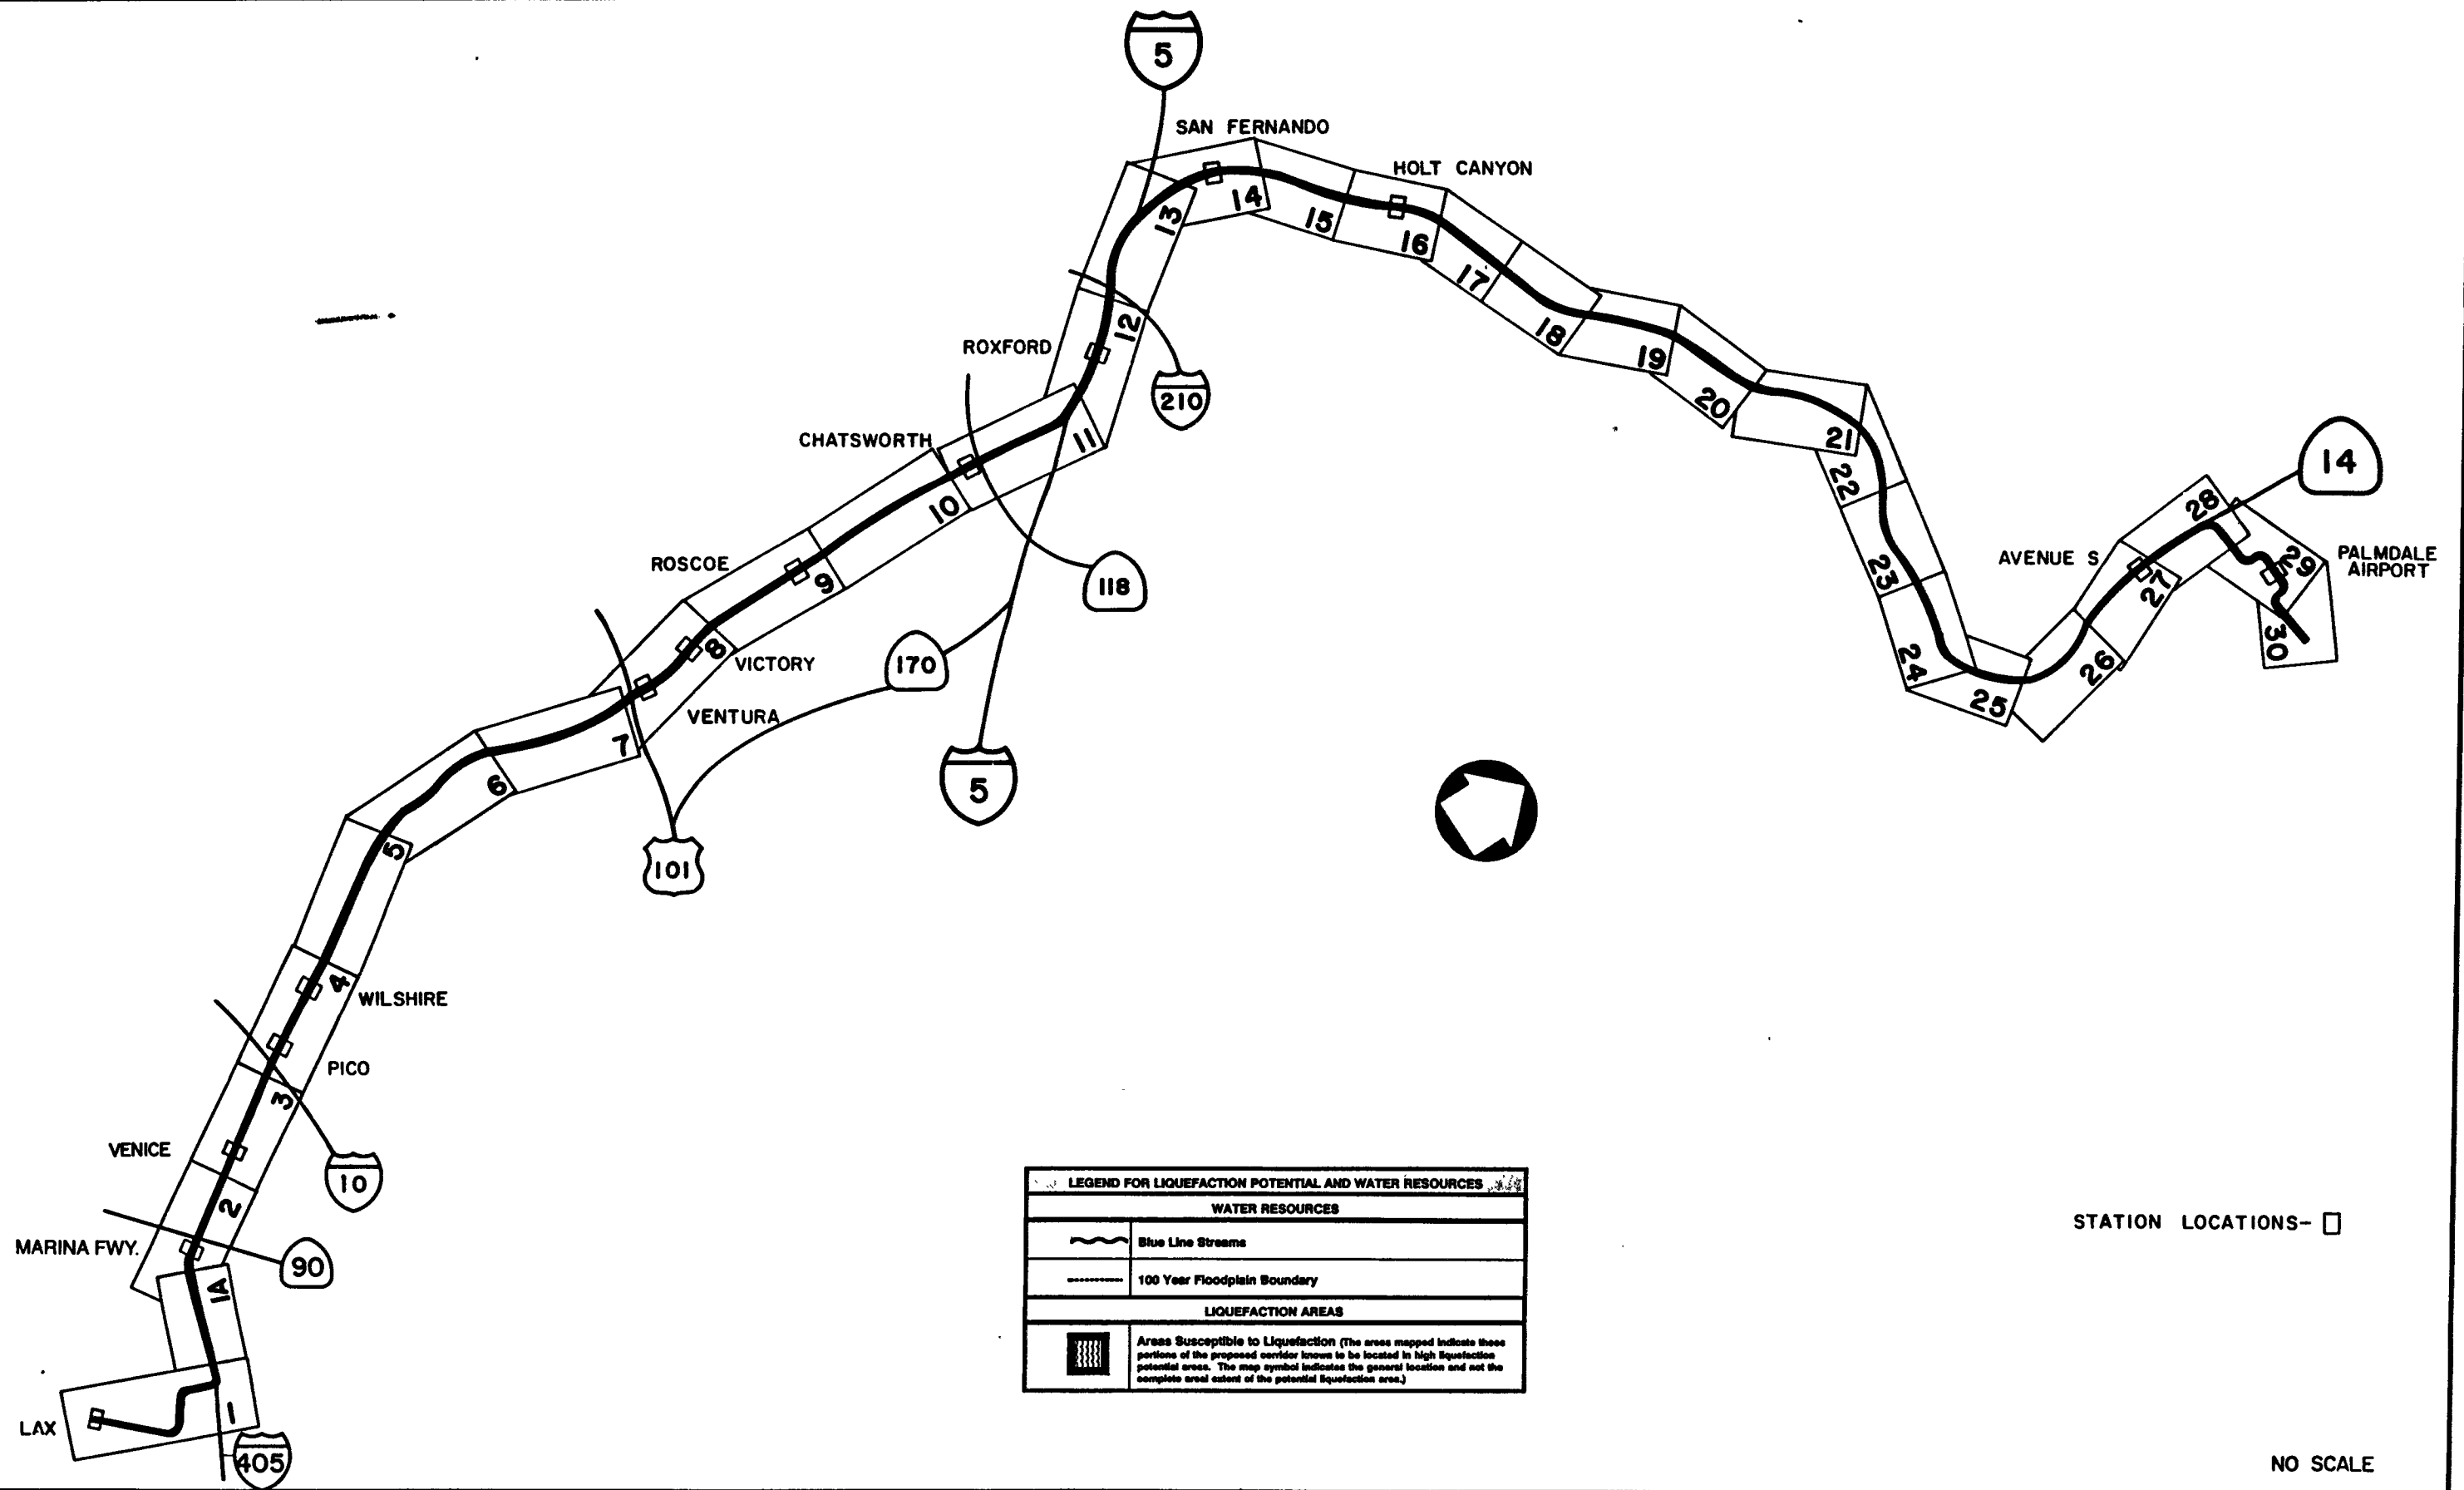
5

SAN FERNANDO

HOLT CANYON

13 14 15 16 17 18 19 20 21

ROXFORD

12

210

CHATSWORTH

11

10

14

118

ROSCOE

9

22

AVENUE S

28

29

PALMDALE AIRPORT

8

VICTORY

170

23

27

30

VENTURA

7

24

26

25

6

5

5

101

4

WILSHIRE

PICO

3

10

VENICE

2

MARINA FWY.

90

1A

1

LAX

405

| LEGEND FOR LIQUEFACTION POTENTIAL AND WATER RESOURCES | |
|---|---|
| WATER RESOURCES | |
| | Blue Line Streams |
| | 100 Year Floodplain Boundary |
| LIQUEFACTION AREAS | |
| | Areas Susceptible to Liquefaction (The areas mapped indicate those portions of the proposed corridor known to be located in high liquefaction potential areas. The map symbol indicates the general location and not the complete areal extent of the potential liquefaction area.) |

STATION LOCATIONS-

NO SCALE